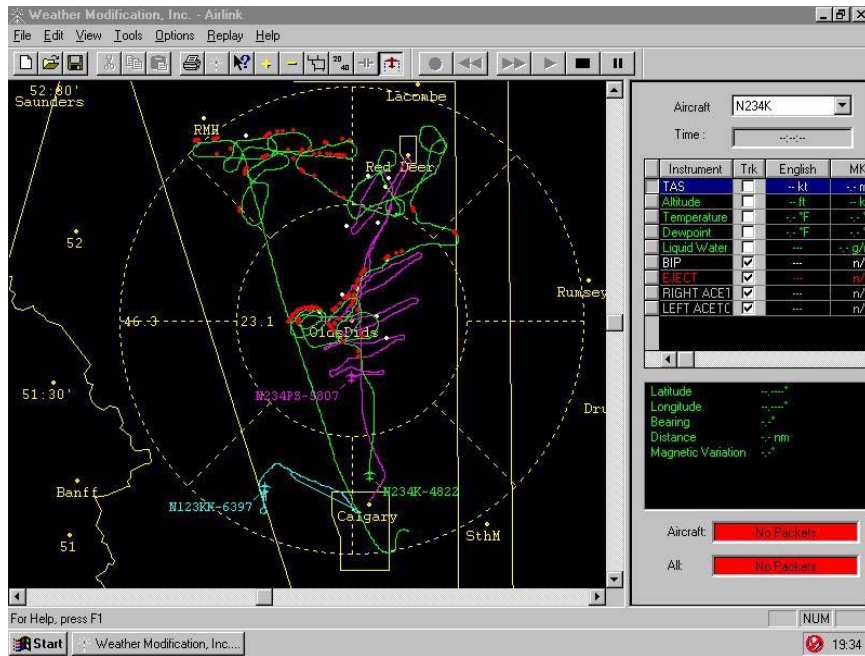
Weather Modification, Inc. - Airlink

File Edit View Tools Options Replay Help

52:30'
Saunders

Lacombe

RMH

Red Deer

52

Rumsey

46.3

23.1

Olds Dids

51:30'

N234PS-5807

Dru

Banff

N123KK-6397

N234K-4822

Calgary

SthM

51

Aircraft N234K

Time : --:--:--

| | Instrument | Trk | English | MK |
|---|---|---|---|---|
| | TAS | | -- kt | -.- m |
| | Altitude | | -- ft | -- k |
| | Temperature | | -.- °F | -.- |
| | Dewpoint | | -.- °F | -.- |
| | Liquid Water | | --- | -.- g/ |
| | BIP | ☑ | --- | n/ |
| | EJECT | ☑ | --- | n/ |
| | RIGHT ACET | ☑ | --- | n/ |
| | LEFT ACETO | ☑ | --- | n/ |

Latitude -.----°
Longitude -.----°
Bearing -.-°
Distance -.- nm
Magnetic Variation -.-°

Aircraft: No Packets

All: No Packets

For Help, press F1

NUM

Start

Weather Modification, Inc....

19:34